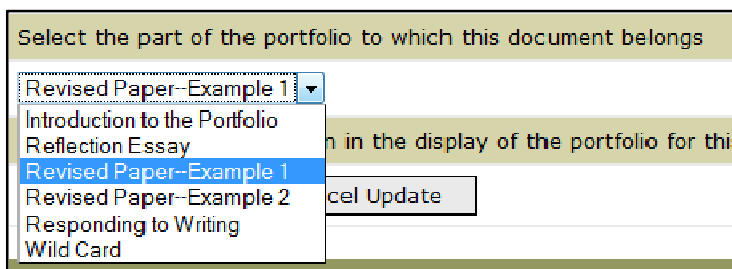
Select the part of the portfolio to which this document belongs

Revised Paper--Example 1

Introduction to the Portfolio
Reflection Essay
Revised Paper--Example 1
Revised Paper--Example 2
Responding to Writing
Wild Card

n in the display of the portfolio for thi

cel Update